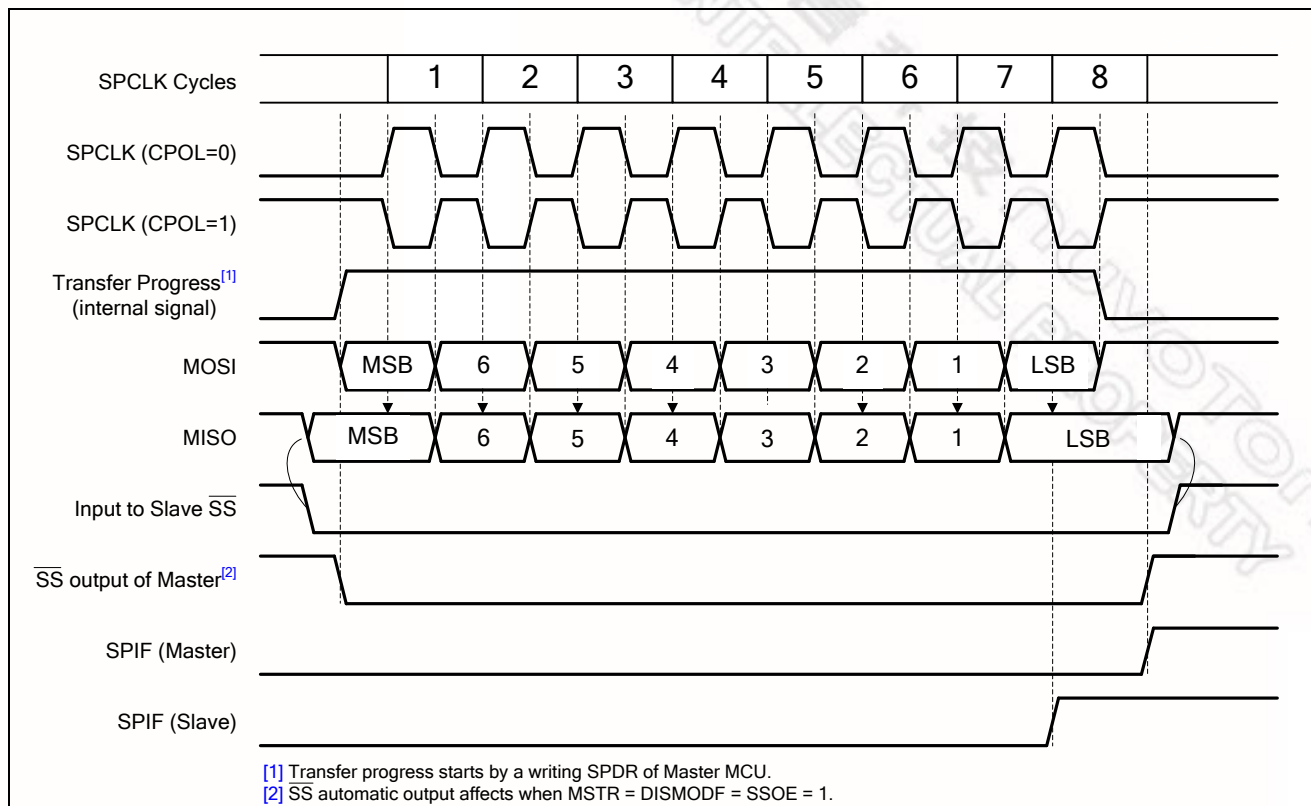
SPCLK Cycles

| 1 | 2 | 3 | 4 | 5 | 6 | 7 | 8 |
|---|---|---|---|---|---|---|---|

SPCLK (CPOL=0)

SPCLK (CPOL=1)

Transfer Progress$^{[1]}$ (internal signal)

MOSI

MSB 6 5 4 3 2 1 LSB

MISO

MSB 6 5 4 3 2 1 LSB

Input to Slave $\overline{SS}$

$\overline{SS}$ output of Master$^{[2]}$

SPIF (Master)

SPIF (Slave)

[1] Transfer progress starts by a writing SPDR of Master MCU.
[2] $\overline{SS}$ automatic output affects when MSTR = DISMODF = SSOE = 1.